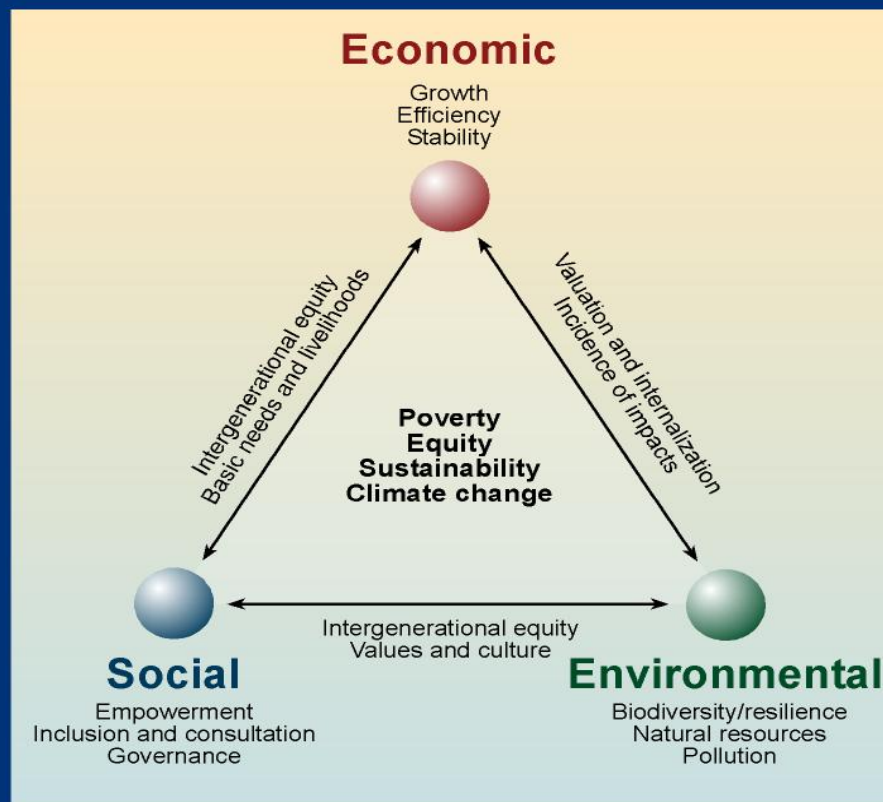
Economic
Growth
Efficiency
Stability

Intergenerational equity
Basic needs and livelihoods

Valuation and internalization
Incidence of impacts

Poverty
Equity
Sustainability
Climate change

Intergenerational equity
Values and culture

Social
Empowerment
Inclusion and consultation
Governance

Environmental
Biodiversity/resilience
Natural resources
Pollution